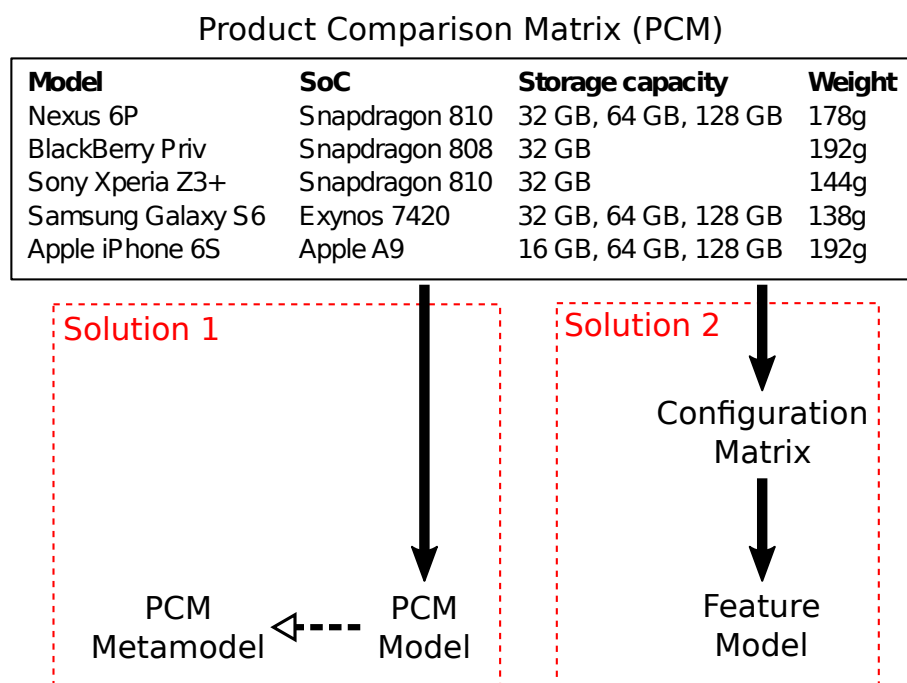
Product Comparison Matrix (PCM)

| Model | SoC | Storage capacity | Weight |
|---|---|---|---|
| Nexus 6P | Snapdragon 810 | 32 GB, 64 GB, 128 GB | 178g |
| BlackBerry Priv | Snapdragon 808 | 32 GB | 192g |
| Sony Xperia Z3+ | Snapdragon 810 | 32 GB | 144g |
| Samsung Galaxy S6 | Exynos 7420 | 32 GB, 64 GB, 128 GB | 138g |
| Apple iPhone 6S | Apple A9 | 16 GB, 64 GB, 128 GB | 192g |

Solution 1

PCM Metamodel

PCM Model

Solution 2

Configuration Matrix

Feature Model